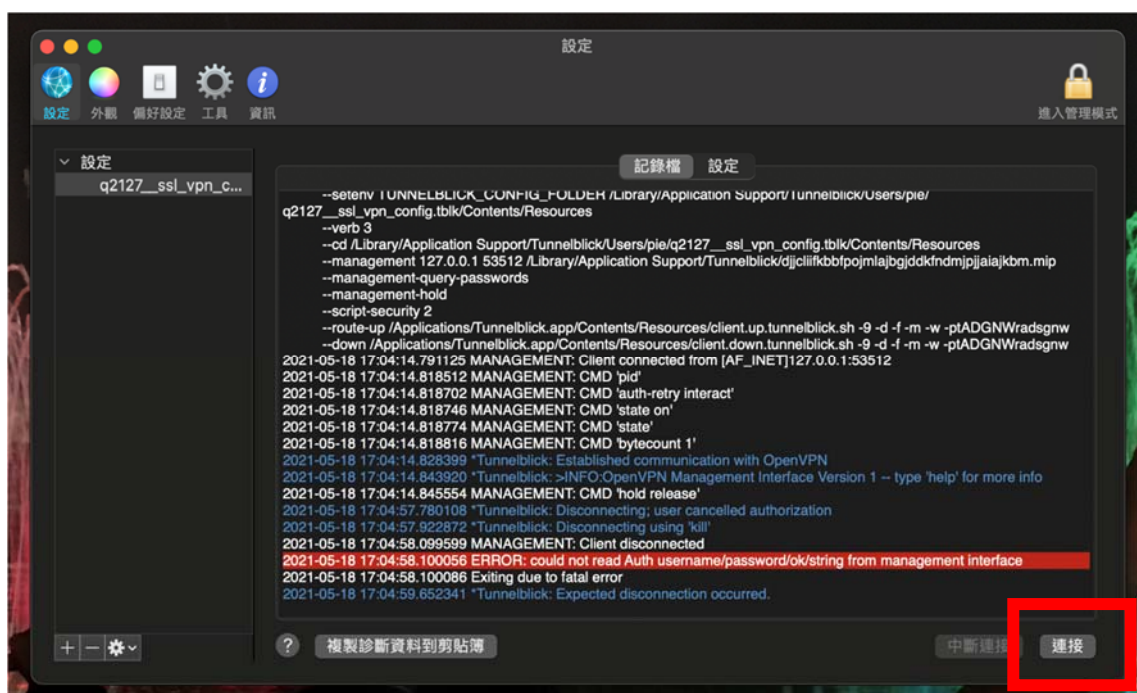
設定

設定 外觀 偏好設定 工具 資訊

進入管理模式

設定
q2127__ssl_vpn_c...

記錄檔 設定

--setenv TUNNELBLICK_CONFIG_FOLDER /Library/Application Support/Tunnelblick/Users/pie/q2127__ssl_vpn_config.tblk/Contents/Resources
--verb 3
--cd /Library/Application Support/Tunnelblick/Users/pie/q2127__ssl_vpn_config.tblk/Contents/Resources
--management 127.0.0.1 53512 /Library/Application Support/Tunnelblick/djjcliifkbbfpojmlajbgjddkfndmjpjjaiajkbm.mip
--management-query-passwords
--management-hold
--script-security 2
--route-up /Applications/Tunnelblick.app/Contents/Resources/client.up.tunnelblick.sh -9 -d -f -m -w -ptADGNWradsgnw
--down /Applications/Tunnelblick.app/Contents/Resources/client.down.tunnelblick.sh -9 -d -f -m -w -ptADGNWradsgnw
2021-05-18 17:04:14.791125 MANAGEMENT: Client connected from [AF_INET]127.0.0.1:53512
2021-05-18 17:04:14.818512 MANAGEMENT: CMD 'pid'
2021-05-18 17:04:14.818702 MANAGEMENT: CMD 'auth-retry interact'
2021-05-18 17:04:14.818746 MANAGEMENT: CMD 'state on'
2021-05-18 17:04:14.818774 MANAGEMENT: CMD 'state'
2021-05-18 17:04:14.818816 MANAGEMENT: CMD 'bytecount 1'
2021-05-18 17:04:14.828399 *Tunnelblick: Established communication with OpenVPN
2021-05-18 17:04:14.843920 *Tunnelblick: >INFO:OpenVPN Management Interface Version 1 -- type 'help' for more info
2021-05-18 17:04:14.845554 MANAGEMENT: CMD 'hold release'
2021-05-18 17:04:57.780108 *Tunnelblick: Disconnecting; user cancelled authorization
2021-05-18 17:04:57.922872 *Tunnelblick: Disconnecting using 'kill'
2021-05-18 17:04:58.099599 MANAGEMENT: Client disconnected
2021-05-18 17:04:58.100056 ERROR: could not read Auth username/password/ok/string from management interface
2021-05-18 17:04:58.100086 Exiting due to fatal error
2021-05-18 17:04:59.652341 *Tunnelblick: Expected disconnection occurred.

+ − ⚙
? 複製診斷資料到剪貼簿
中斷連接 連接